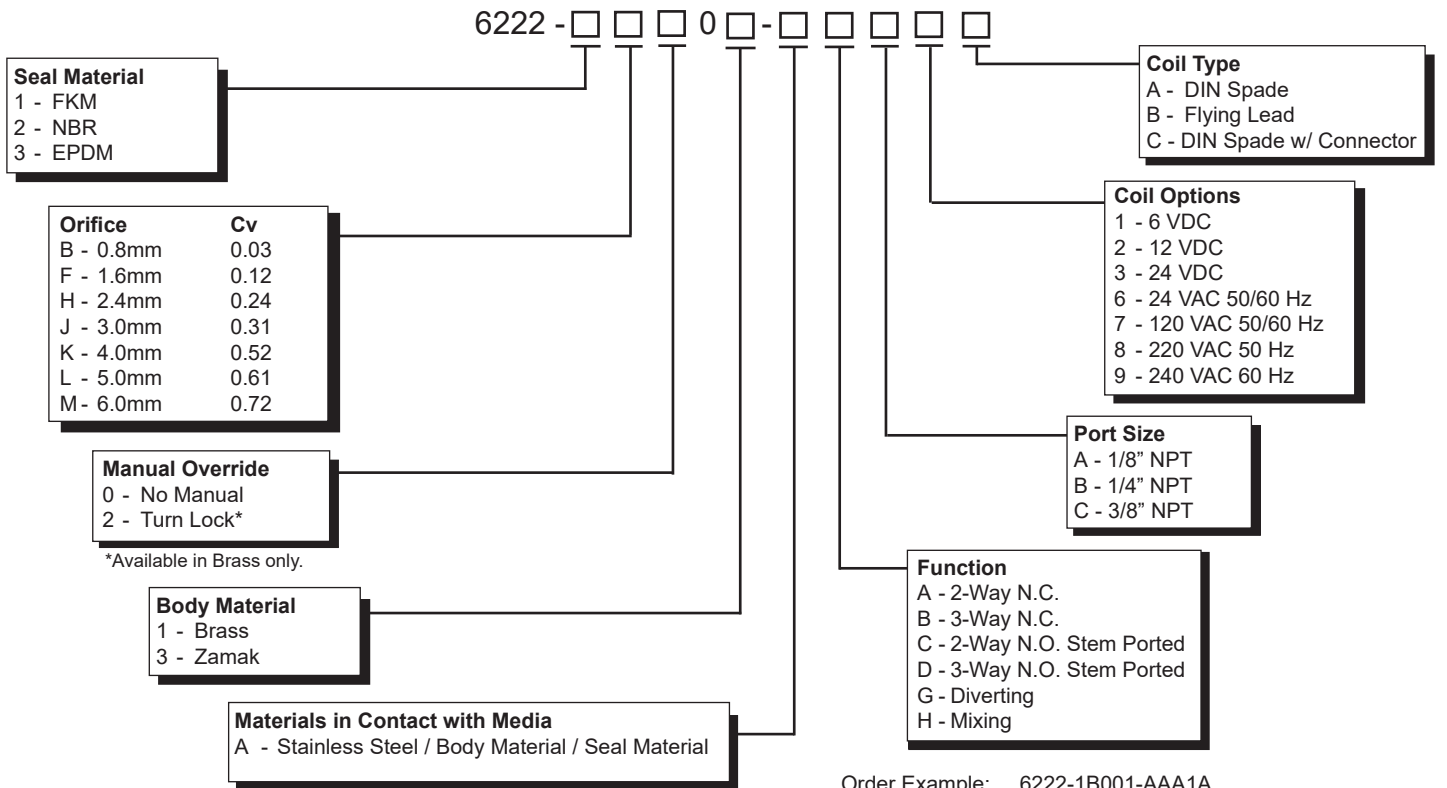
6222 - □ □ □ 0 □ - □ □ □ □ □

Seal Material
1 - FKM
2 - NBR
3 - EPDM

| Orifice | Cv |
|---|---|
| B - 0.8mm | 0.03 |
| F - 1.6mm | 0.12 |
| H - 2.4mm | 0.24 |
| J - 3.0mm | 0.31 |
| K - 4.0mm | 0.52 |
| L - 5.0mm | 0.61 |
| M - 6.0mm | 0.72 |

Manual Override
0 - No Manual
2 - Turn Lock*

*Available in Brass only.

Body Material
1 - Brass
3 - Zamak

Materials in Contact with Media
A - Stainless Steel / Body Material / Seal Material

Coil Type
A - DIN Spade
B - Flying Lead
C - DIN Spade w/ Connector

Coil Options
1 - 6 VDC
2 - 12 VDC
3 - 24 VDC
6 - 24 VAC 50/60 Hz
7 - 120 VAC 50/60 Hz
8 - 220 VAC 50 Hz
9 - 240 VAC 60 Hz

Port Size
A - 1/8" NPT
B - 1/4" NPT
C - 3/8" NPT

Function
A - 2-Way N.C.
B - 3-Way N.C.
C - 2-Way N.O. Stem Ported
D - 3-Way N.O. Stem Ported
G - Diverting
H - Mixing

Order Example: 6222-1B001-AAA1A